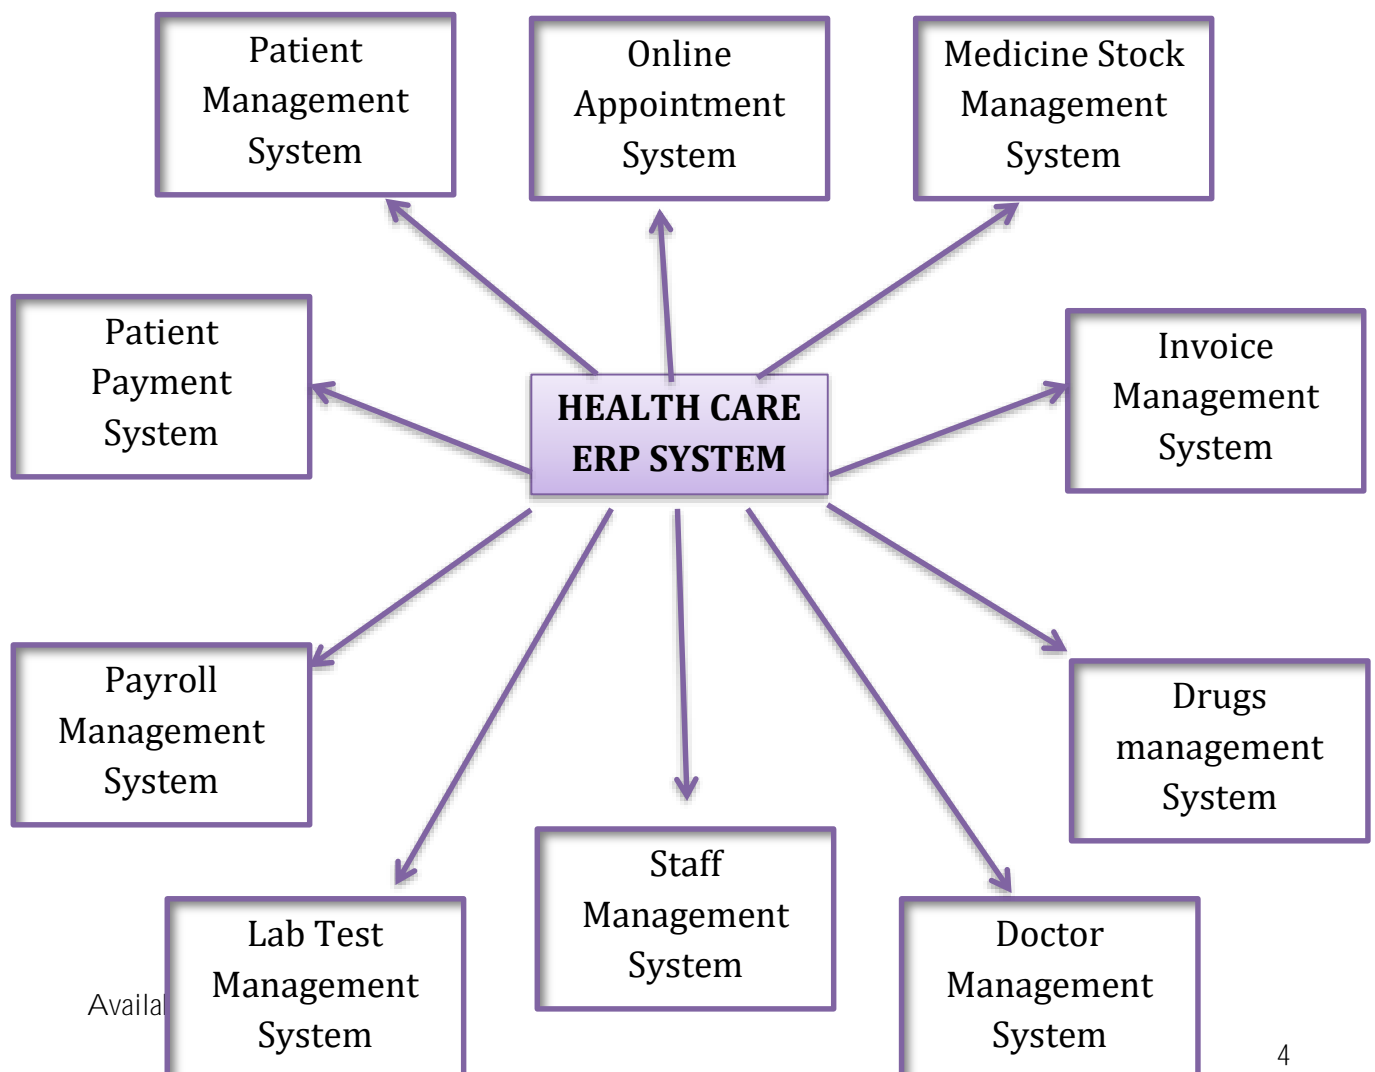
Patient Management System

Online Appointment System

Medicine Stock Management System

Patient Payment System

HEALTH CARE ERP SYSTEM

Invoice Management System

Payroll Management System

Drugs management System

Staff Management System

Lab Test Management System

Doctor Management System

Availa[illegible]

4